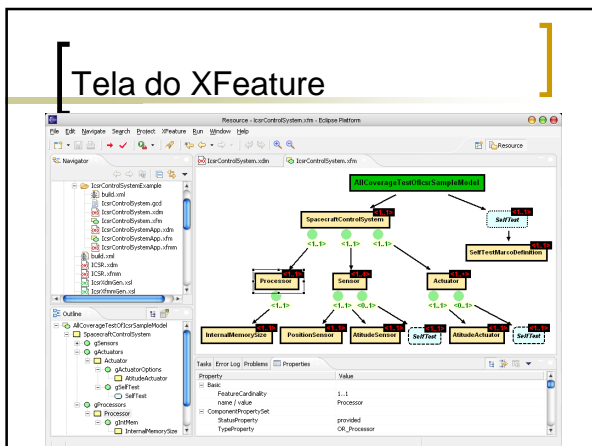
Tela do XFeature

Resource - IcsrControlSystem.xfm - Eclipse Platform

File Edit Navigate Search Project XFeature Run Window Help

Resource

Navigator

IcsrControlSystemExample
build.xml
IcsrControlSystem.gcd
IcsrControlSystem.xdm
IcsrControlSystem.xfm
IcsrControlSystemApp.xdm
IcsrControlSystemApp.xfm
IcsrControlSystemApp.xfmm
build.xml
ICSR.xdm
ICSR.xfmm
IcsrXdmGen.xsl
IcsrXfmmGen.xsl

Outline

AllCoverageTestOfIcsrSampleModel
SpacecraftControlSystem
gSensors
gActuators
Actuator
gActuatorOptions
AtitudeActuator
gSelfTest
SelfTest
gProcessors
Processor
gIntMem
InternalMemorySize

IcsrControlSystem.xdm IcsrControlSystem.xfm

AllCoverageTestOfIcsrSampleModel
SpacecraftControlSystem
SelfTest
SelfTestMarcoDefinition
<1..1> <1..1> <1..1>
Processor
Sensor
Actuator
<1..1> <1..1> <0..1> <1..1> <0..1>
InternalMemorySize
PositionSensor
AtitudeSensor
SelfTest
SelfTest
AtitudeActuator
SelfTest

Tasks Error Log Problems Properties

| Property | Value |
|---|---|
| Basic | |
| FeatureCardinality | 1..1 |
| name / value | Processor |
| ComponentPropertySet | |
| StatusProperty | provided |
| TypeProperty | OR_Processor |